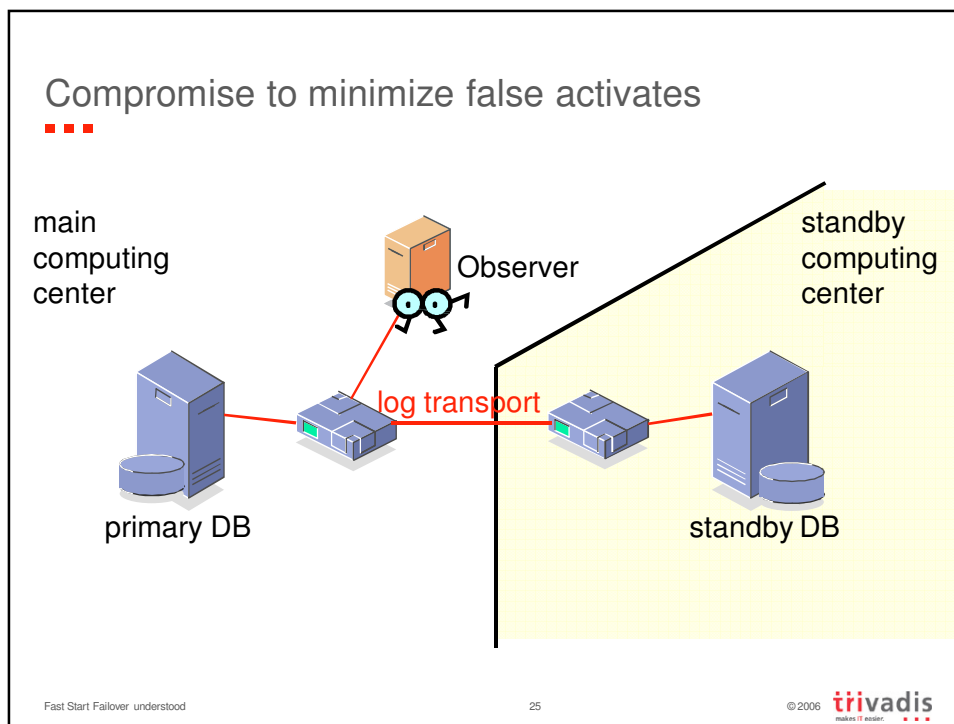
Compromise to minimize false activates

main computing center

Observer

standby computing center

log transport

primary DB

standby DB

Fast Start Failover understood

25

© 2006 trivadis makes IT easier.